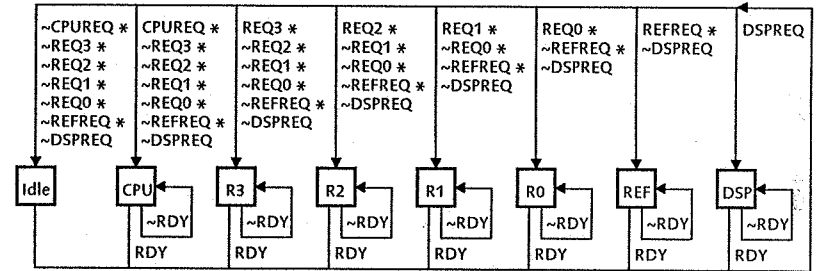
~CPUREQ *
~REQ3 *
~REQ2 *
~REQ1 *
~REQ0 *
~REFREQ *
~DSPREQ

CPUREQ *
~REQ3 *
~REQ2 *
~REQ1 *
~REQ0 *
~REFREQ *
~DSPREQ

REQ3 *
~REQ2 *
~REQ1 *
~REQ0 *
~REFREQ *
~DSPREQ

REQ2 *
~REQ1 *
~REQ0 *
~REFREQ *
~DSPREQ

REQ1 *
~REQ0 *
~REFREQ *
~DSPREQ

REQ0 *
~REFREQ *
~DSPREQ

REFREQ *
~DSPREQ

DSPREQ

Idle

CPU
~RDY
RDY

R3
~RDY
RDY

R2
~RDY
RDY

R1
~RDY
RDY

R0
~RDY
RDY

REF
~RDY
RDY

DSP
~RDY
RDY